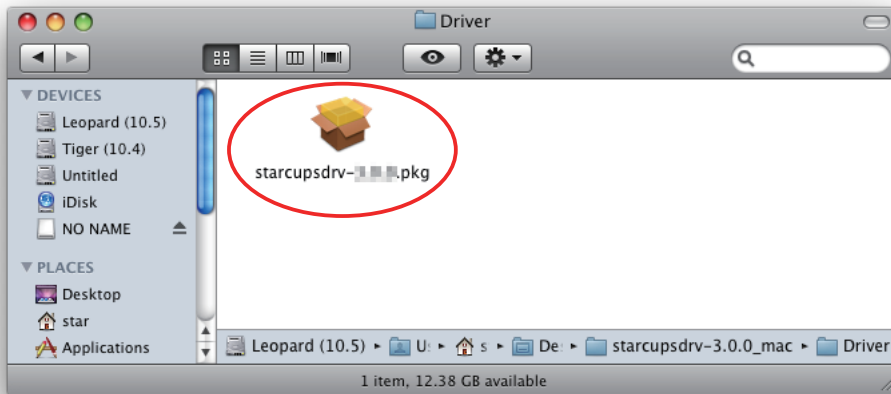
Driver

DEVICES
Leopard (10.5)
Tiger (10.4)
Untitled
iDisk
NO NAME

PLACES
Desktop
star
Applications

starcupsdrv-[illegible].pkg

Leopard (10.5) ▸ U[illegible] ▸ s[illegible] ▸ De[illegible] ▸ starcupsdrv-3.0.0_mac ▸ Driver

1 item, 12.38 GB available